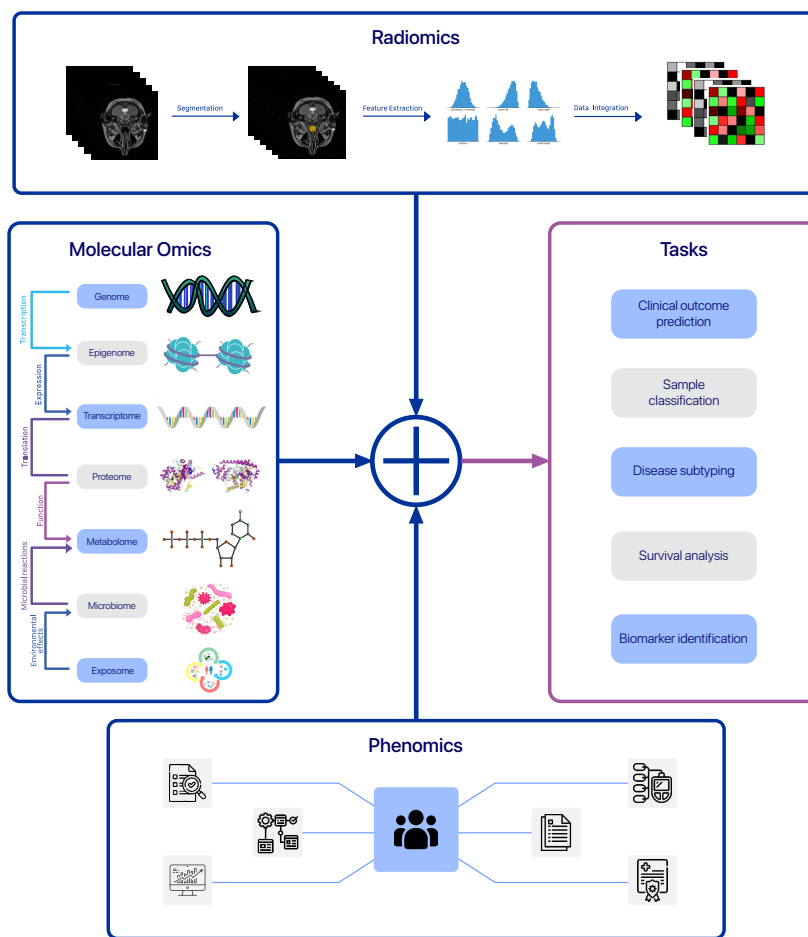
Radiomics

Segmentation

Feature Extraction

Data Integration

Molecular Omics

Transcription

Genome

Epigenome

Expression

Transcriptome

Translation

Proteome

Function

Metabolome

Microbial reactions

Microbiome

Environmental effects

Exposome

Tasks

Clinical outcome prediction

Sample classification

Disease subtyping

Survival analysis

Biomarker identification

Phenomics